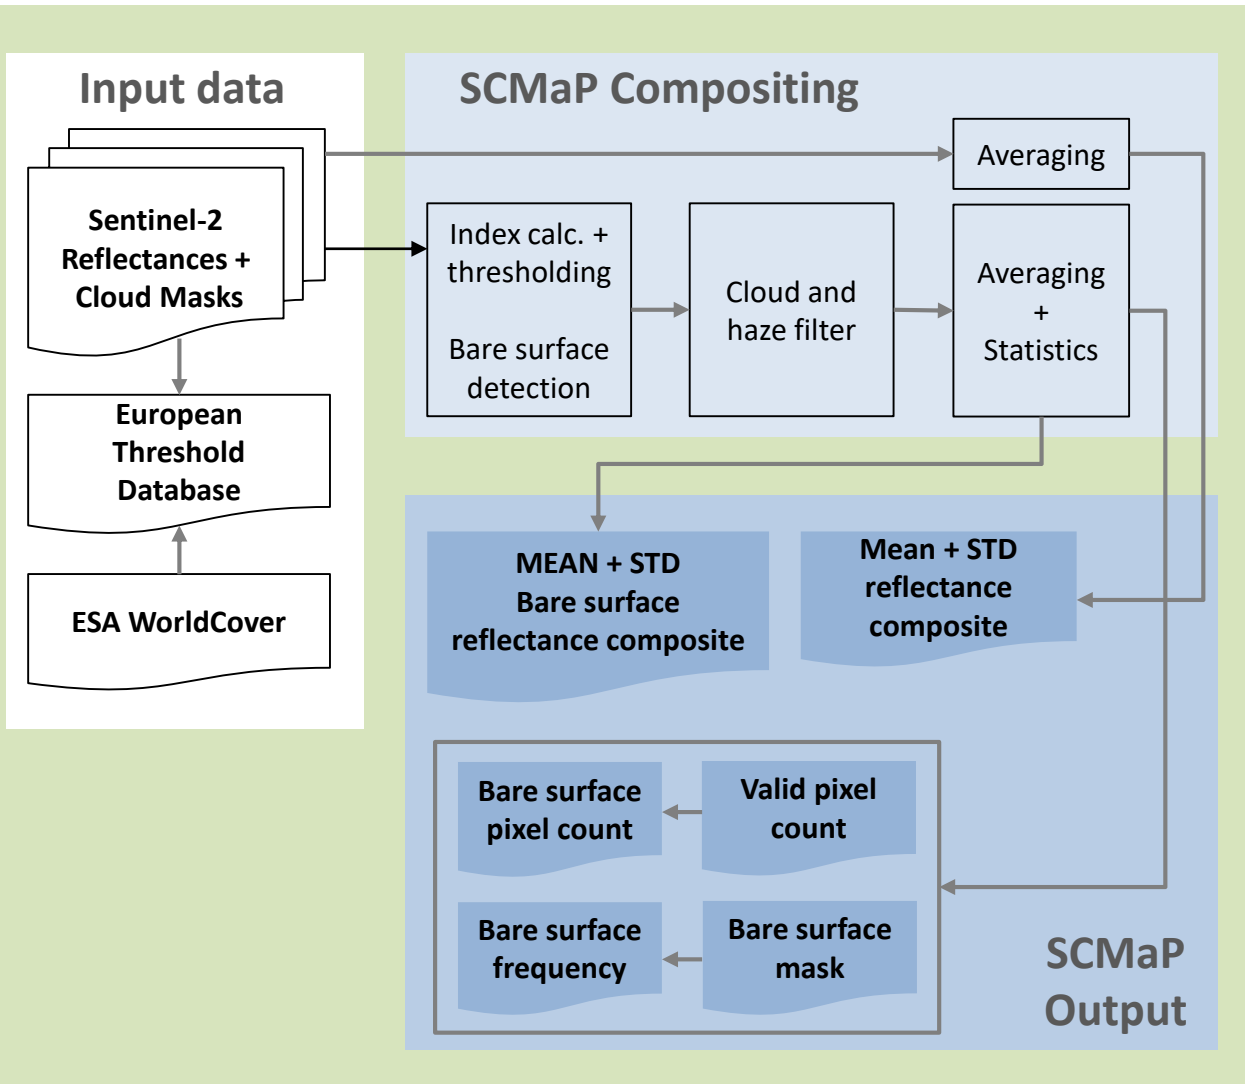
Input data

Sentinel-2 Reflectances + Cloud Masks

European Threshold Database

ESA WorldCover

SCMaP Compositing

Averaging

Index calc. + thresholding

Bare surface detection

Cloud and haze filter

Averaging + Statistics

MEAN + STD Bare surface reflectance composite

Mean + STD reflectance composite

Bare surface pixel count

Valid pixel count

Bare surface frequency

Bare surface mask

SCMaP Output